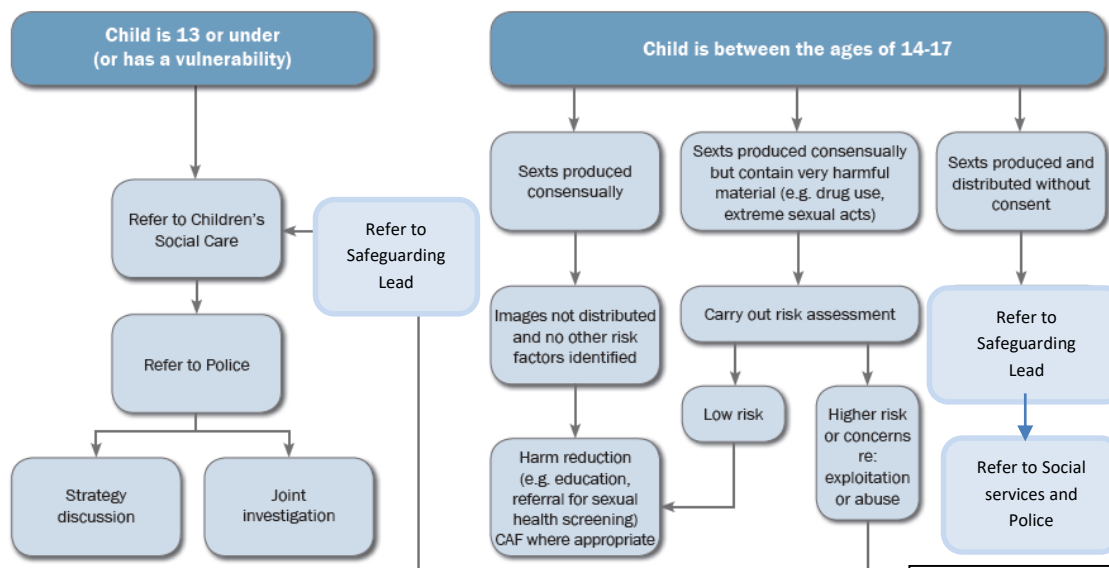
Child is 13 or under
(or has a vulnerability)

Refer to Children's Social Care

Refer to Safeguarding Lead

Refer to Police

Strategy discussion

Joint investigation

Child is between the ages of 14-17

Sexts produced consensually

Sexts produced consensually but contain very harmful material (e.g. drug use, extreme sexual acts)

Sexts produced and distributed without consent

Images not distributed and no other risk factors identified

Carry out risk assessment

Refer to Safeguarding Lead

Low risk

Higher risk or concerns re: exploitation or abuse

Refer to Social services and Police

Harm reduction (e.g. education, referral for sexual health screening) CAF where appropriate